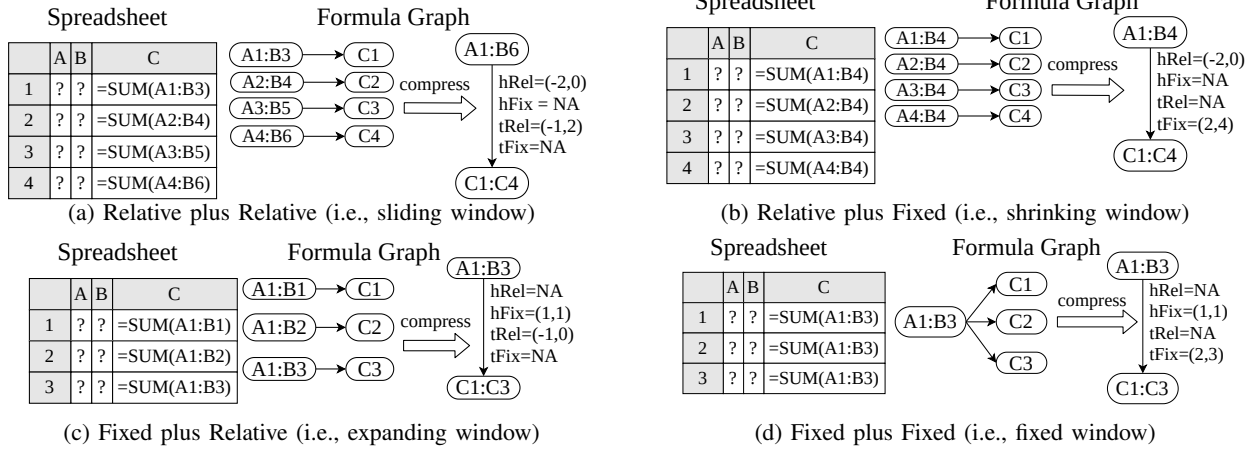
Spreadsheet

| | A | B | C |
|---|---|---|---|
| 1 | ? | ? | =SUM(A1:B3) |
| 2 | ? | ? | =SUM(A2:B4) |
| 3 | ? | ? | =SUM(A3:B5) |
| 4 | ? | ? | =SUM(A4:B6) |

Formula Graph

A1:B3 C1
A2:B4 C2
A3:B5 C3
A4:B6 C4
compress
A1:B6
hRel=(-2,0)
hFix = NA
tRel=(-1,2)
tFix=NA
C1:C4

(a) Relative plus Relative (i.e., sliding window)

Spreadsheet

| | A | B | C |
|---|---|---|---|
| 1 | ? | ? | =SUM(A1:B4) |
| 2 | ? | ? | =SUM(A2:B4) |
| 3 | ? | ? | =SUM(A3:B4) |
| 4 | ? | ? | =SUM(A4:B4) |

Formula Graph

A1:B4 C1
A2:B4 C2
A3:B4 C3
A4:B4 C4
compress
A1:B4
hRel=(-2,0)
hFix=NA
tRel=NA
tFix=(2,4)
C1:C4

(b) Relative plus Fixed (i.e., shrinking window)

Spreadsheet

| | A | B | C |
|---|---|---|---|
| 1 | ? | ? | =SUM(A1:B1) |
| 2 | ? | ? | =SUM(A1:B2) |
| 3 | ? | ? | =SUM(A1:B3) |

Formula Graph

A1:B1 C1
A1:B2 C2
A1:B3 C3
compress
A1:B3
hRel=NA
hFix=(1,1)
tRel=(-1,0)
tFix=NA
C1:C3

(c) Fixed plus Relative (i.e., expanding window)

Spreadsheet

| | A | B | C |
|---|---|---|---|
| 1 | ? | ? | =SUM(A1:B3) |
| 2 | ? | ? | =SUM(A1:B3) |
| 3 | ? | ? | =SUM(A1:B3) |

Formula Graph

A1:B3
C1
C2
C3
compress
A1:B3
hRel=NA
hFix=(1,1)
tRel=NA
tFix=(2,3)
C1:C3

(d) Fixed plus Fixed (i.e., fixed window)